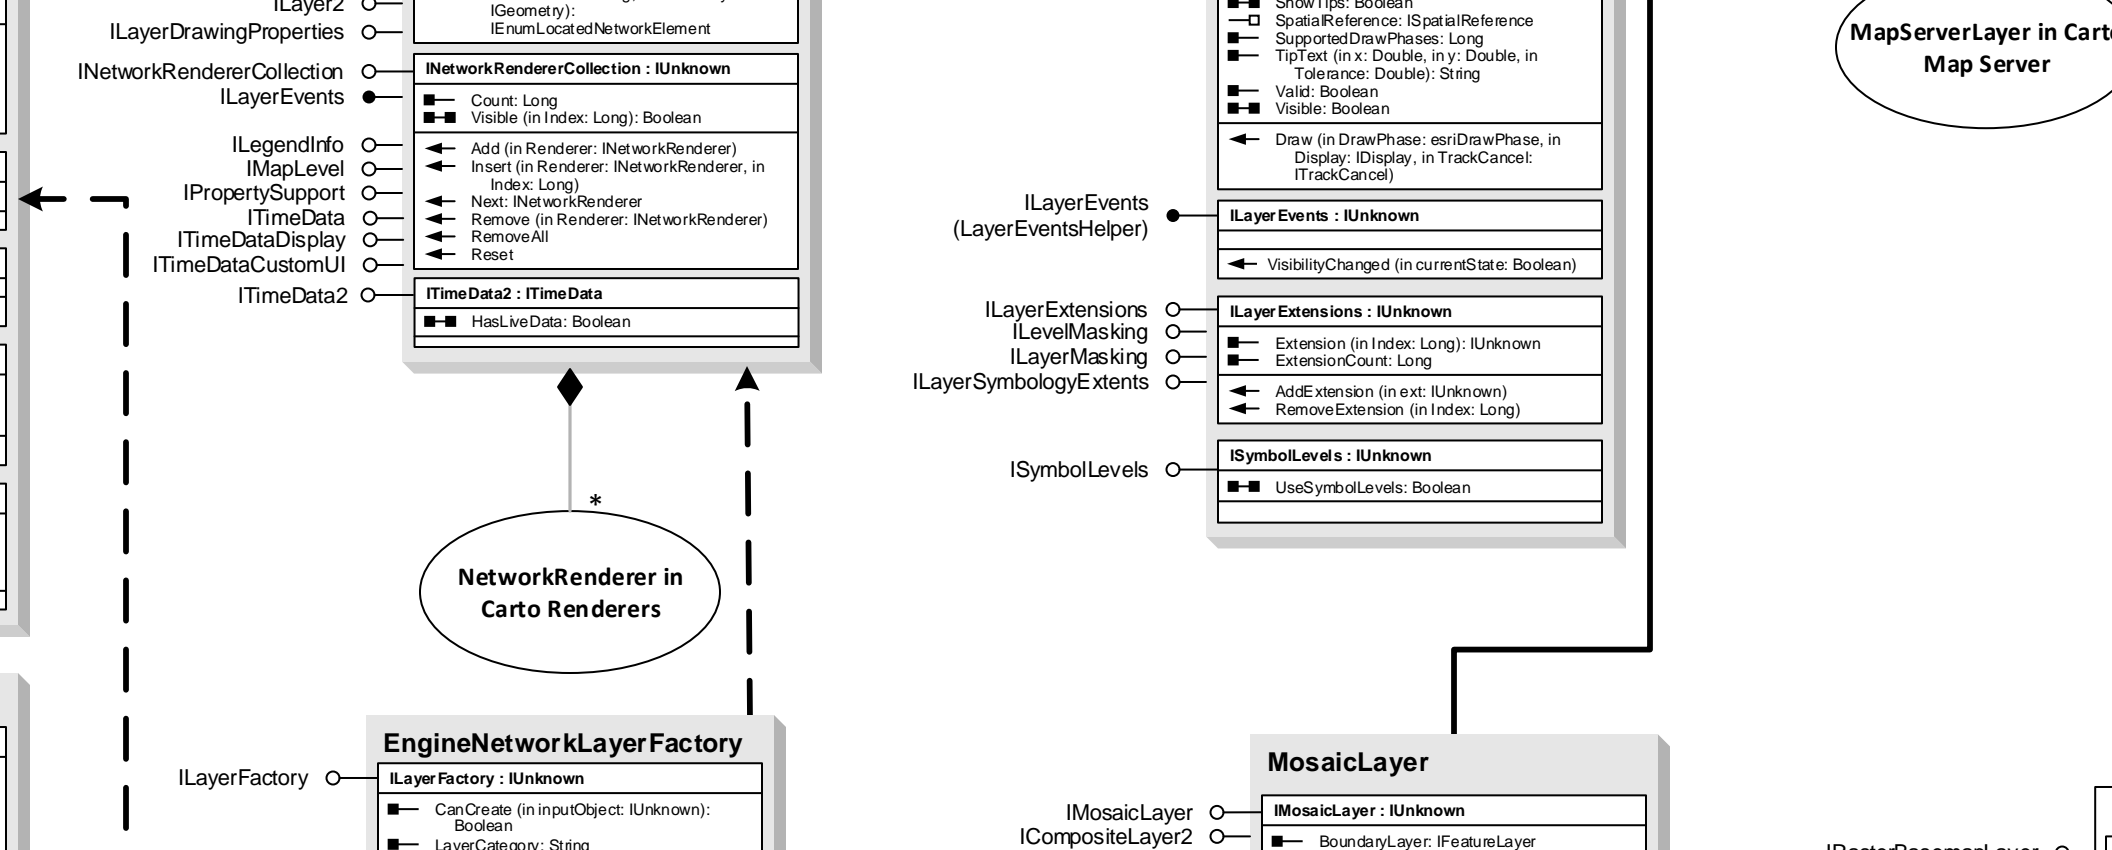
ILayer2
IGeometry):
IEnumLocatedNetworkElement
ILayerDrawingProperties
INetworkRendererCollection
ILayerEvents
ILegendInfo
IMapLevel
IPropertySupport
ITimeData
ITimeDataDisplay
ITimeDataCustomUI
ITimeData2

INetworkRendererCollection : IUnknown
Count: Long
Visible (in Index: Long): Boolean
Add (in Renderer: INetworkRenderer)
Insert (in Renderer: INetworkRenderer, in Index: Long)
Next: INetworkRenderer
Remove (in Renderer: INetworkRenderer)
RemoveAll
Reset

ITimeData2 : ITimeData
HasLiveData: Boolean

*

NetworkRenderer in Carto Renderers

EngineNetworkLayerFactory
ILayerFactory
ILayerFactory : IUnknown
CanCreate (in inputObject: IUnknown): Boolean
LayerCategory: String

ShowTips: Boolean
SpatialReference: ISpatialReference
SupportedDrawPhases: Long
TipText (in x: Double, in y: Double, in Tolerance: Double): String
Valid: Boolean
Visible: Boolean
Draw (in DrawPhase: esriDrawPhase, in Display: IDisplay, in TrackCancel: ITrackCancel)

ILayerEvents
(LayerEventsHelper)
ILayerEvents : IUnknown
VisibilityChanged (in currentState: Boolean)

ILayerExtensions
ILevelMasking
ILayerMasking
ILayerSymbologyExtents
ILayerExtensions : IUnknown
Extension (in Index: Long): IUnknown
ExtensionCount: Long
AddExtension (in ext: IUnknown)
RemoveExtension (in Index: Long)

ISymbolLevels
ISymbolLevels : IUnknown
UseSymbolLevels: Boolean

MapServerLayer in Carto
Map Server

MosaicLayer
IMosaicLayer
ICompositeLayer2
IMosaicLayer : IUnknown
BoundaryLayer: IFeatureLayer

IRasterBasemapLayer